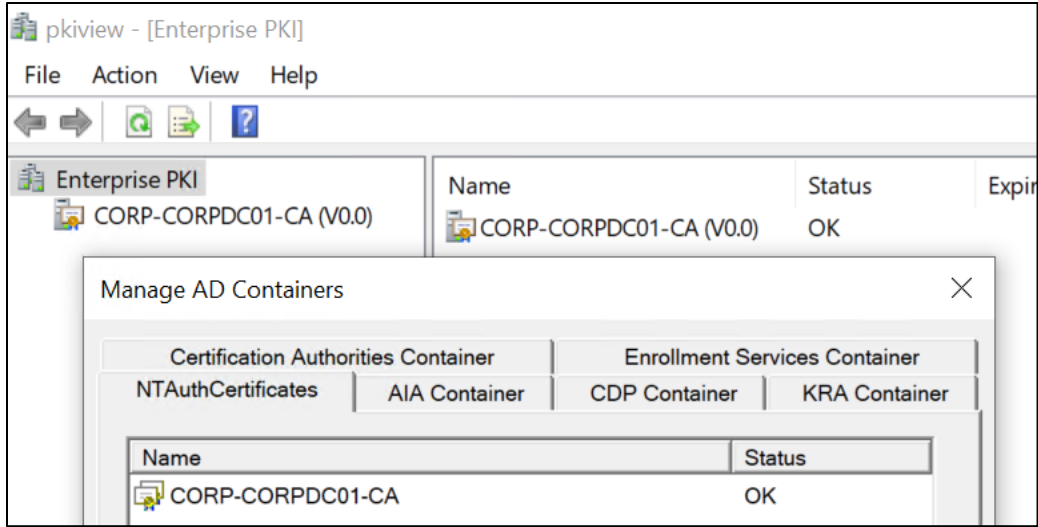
pkiview - [Enterprise PKI]

File Action View Help

Enterprise PKI
CORP-CORPDC01-CA (V0.0)

| Name | Status | Expir |
|---|---|---|
| CORP-CORPDC01-CA (V0.0) | OK | |

Manage AD Containers

Certification Authorities Container
Enrollment Services Container
NTAuthCertificates
AIA Container
CDP Container
KRA Container

| Name | Status |
|---|---|
| CORP-CORPDC01-CA | OK |